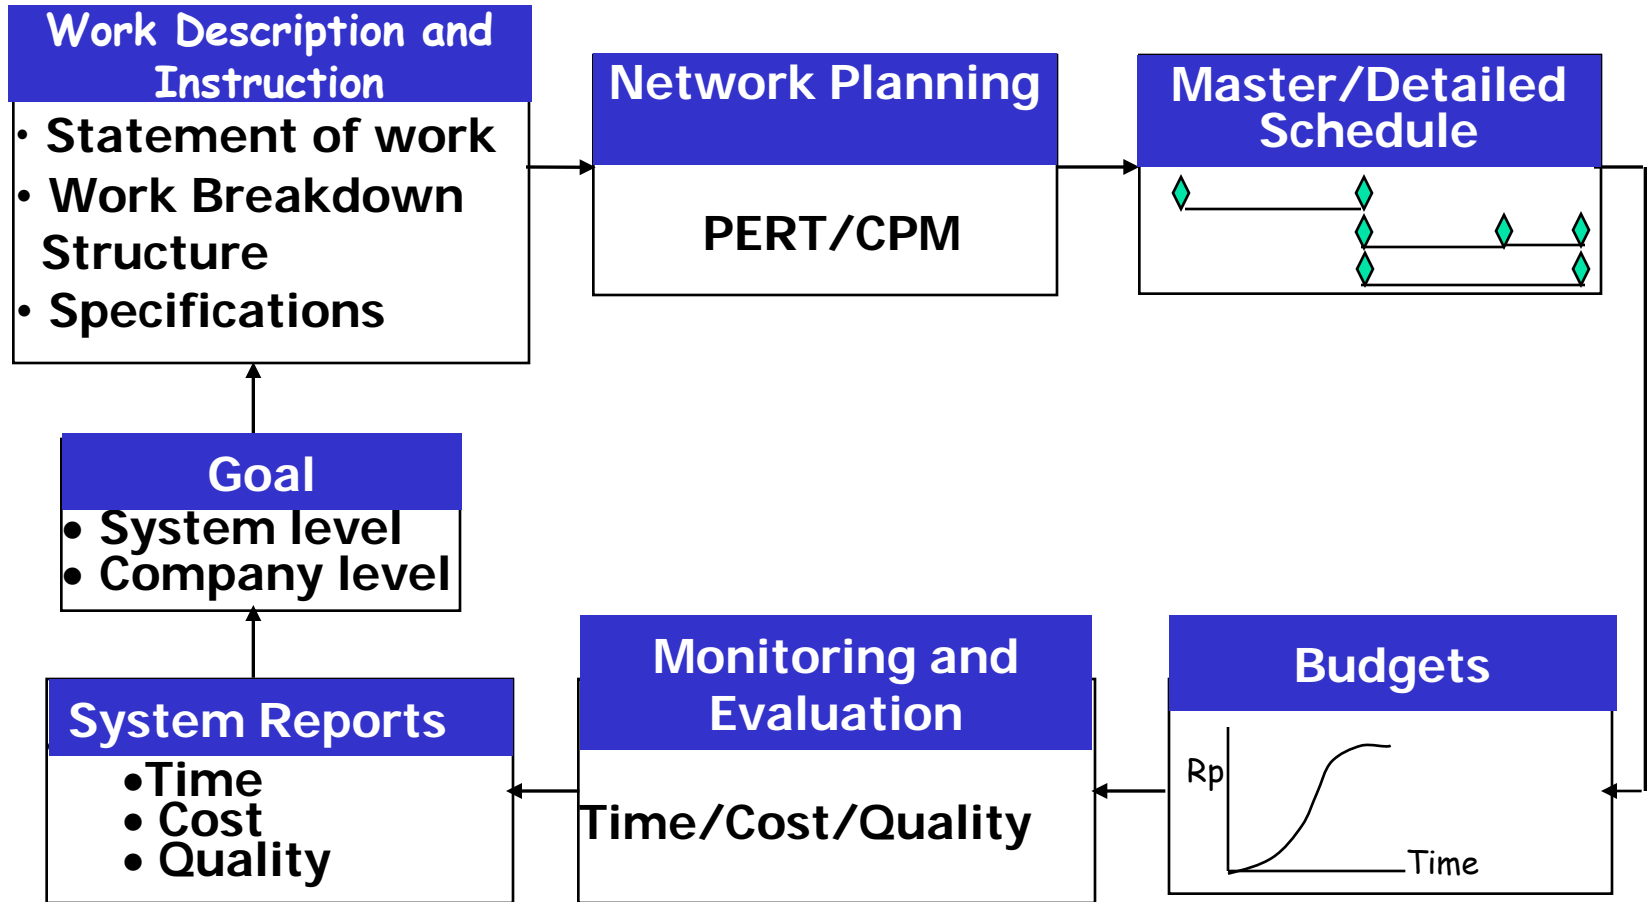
Work Description and Instruction

• Statement of work
• Work Breakdown Structure
• Specifications

Network Planning

PERT/CPM

Master/Detailed Schedule

Goal

• System level
• Company level

System Reports

•Time
• Cost
• Quality

Monitoring and Evaluation

Time/Cost/Quality

Budgets

Rp

Time